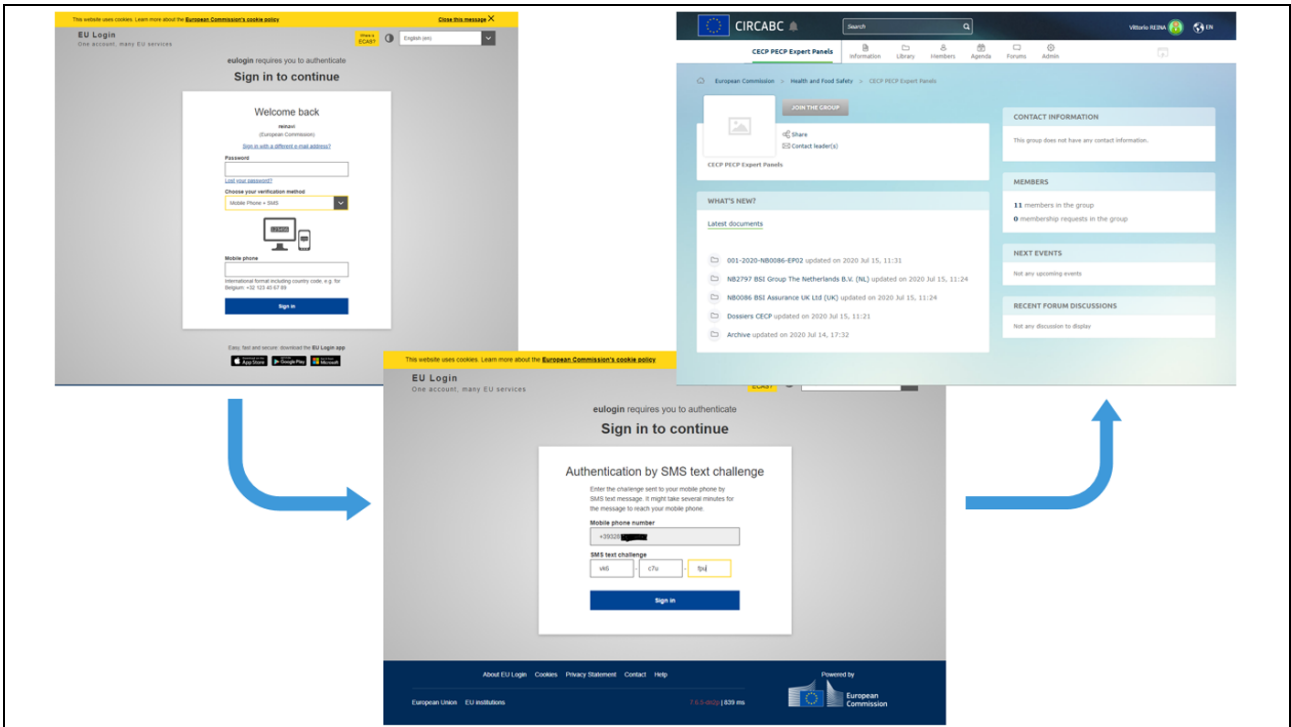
This website uses cookies. Learn more about the European Commission's cookie policy
Close this message

EU Login
One account, many EU services

Where is ECAS?

English (en)

eulogin requires you to authenticate
Sign in to continue

Welcome back
reinavi
(European Commission)
Sign in with a different e-mail address?

Password

Lost your password?

Choose your verification method
Mobile Phone + SMS

Mobile phone

International format including country code, e.g. for Belgium: +32 123 45 67 89

Sign in

Easy, fast and secure: download the EU Login app

App Store
Google Play
Microsoft

CIRCABC

Search

Vittorio REINA
EN

CECP PECP Expert Panels
Information
Library
Members
Agenda
Forums
Admin

European Commission > Health and Food Safety > CECP PECP Expert Panels

JOIN THE GROUP
Share
Contact leader(s)
CECP PECP Expert Panels

WHAT'S NEW?
Latest documents

001-2020-NB0086-EP02 updated on 2020 Jul 15, 11:31
NB2797 BSI Group The Netherlands B.V. (NL) updated on 2020 Jul 15, 11:24
NB0086 BSI Assurance UK Ltd (UK) updated on 2020 Jul 15, 11:24
Dossiers CECP updated on 2020 Jul 15, 11:21
Archive updated on 2020 Jul 14, 17:32

CONTACT INFORMATION
This group does not have any contact information.

MEMBERS
11 members in the group
0 membership requests in the group

NEXT EVENTS
Not any upcoming events

RECENT FORUM DISCUSSIONS
Not any discussion to display

This website uses cookies. Learn more about the European Commission's cookie policy

EU Login
One account, many EU services

ECAS?

eulogin requires you to authenticate
Sign in to continue

Authentication by SMS text challenge
Enter the challenge sent to your mobile phone by SMS text message. It might take several minutes for the message to reach your mobile phone.

Mobile phone number
+39328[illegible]

SMS text challenge
vk6 - c7u - fpu

Sign in

About EU Login
Cookies
Privacy Statement
Contact
Help

European Union
EU institutions
7.6.5-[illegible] | 639 ms

Powered by
European Commission